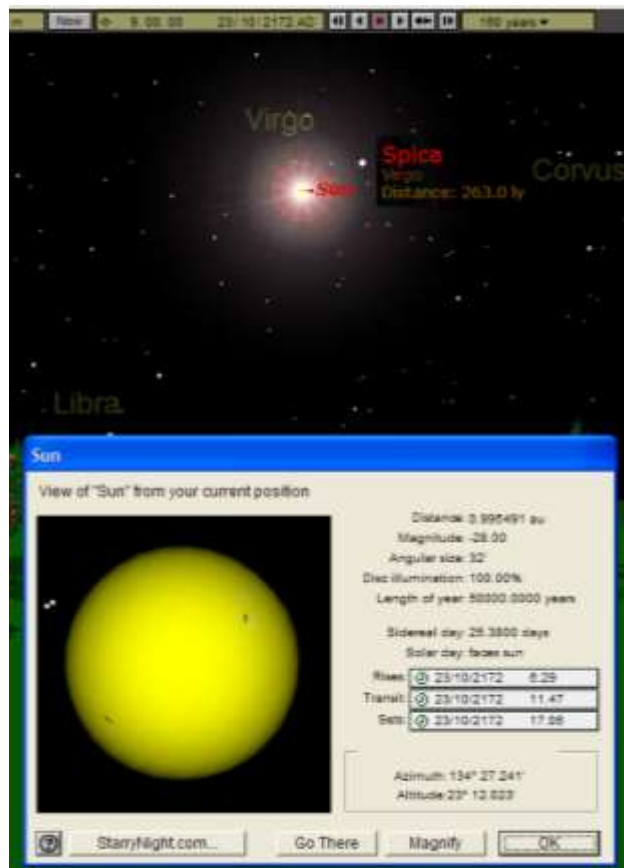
Now 9:00:00 23/10/2172 AD 100 years

Virgo

Spica
Virgo
Distance: 263.0 ly

Sun

Corvus

Libra

Sun

View of "Sun" from your current position

Distance: 0.995491 au
Magnitude: -26.00
Angular size: 32'
Disc illumination: 100.00%
Length of year: 50000.0000 years

Sidereal day: 25.3800 days
Solar day: faces sun

| | | |
|---|---|---|
| Rises: | 23/10/2172 | 6:29 |
| Transit: | 23/10/2172 | 11:47 |
| Sets: | 23/10/2172 | 17:06 |

Azimuth: 134° 27.241'
Altitude: 23° 12.023'

StarryNight.com... Go There Magnify OK